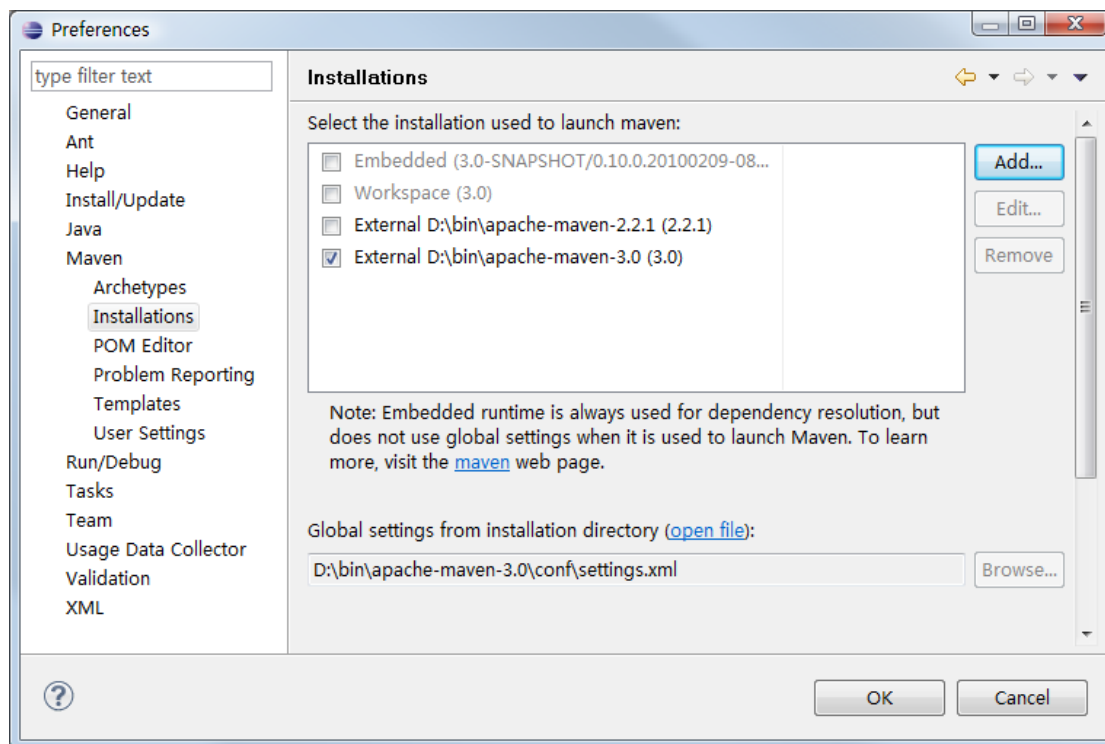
Preferences

type filter text

General
Ant
Help
Install/Update
Java
Maven
Archetypes
Installations
POM Editor
Problem Reporting
Templates
User Settings
Run/Debug
Tasks
Team
Usage Data Collector
Validation
XML

Installations

Select the installation used to launch maven:

Embedded (3.0-SNAPSHOT/0.10.0.20100209-08...
Workspace (3.0)
External D:\bin\apache-maven-2.2.1 (2.2.1)
External D:\bin\apache-maven-3.0 (3.0)

Add...
Edit...
Remove

Note: Embedded runtime is always used for dependency resolution, but does not use global settings when it is used to launch Maven. To learn more, visit the maven web page.

Global settings from installation directory (open file):

D:\bin\apache-maven-3.0\conf\settings.xml

Browse...

OK
Cancel